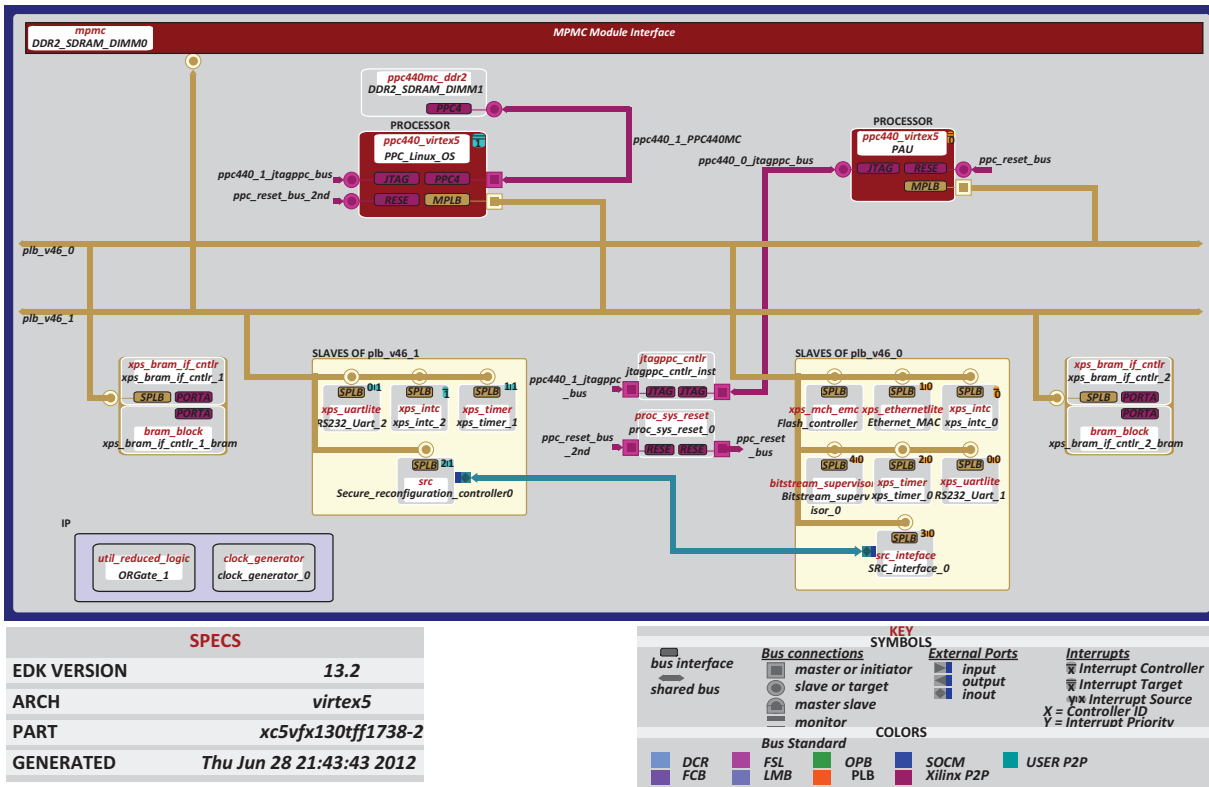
mpmc
DDR2_SDRAM_DIMM0

MPMC Module Interface

ppc440mc_ddr2
DDR2_SDRAM_DIMM1
PPC4

PROCESSOR
ppc440_virtex5
PPC_Linux_OS
ppc440_1_jtagppc_bus
JTAG
PPC4
ppc_reset_bus_2nd
RESE
MPLB

ppc440_1_PPC440MC

ppc440_0_jtagppc_bus

PROCESSOR
ppc440_virtex5
PAU
JTAG
RESE
MPLB
ppc_reset_bus

plb_v46_0

plb_v46_1

xps_bram_if_cntlr
xps_bram_if_cntlr_1
SPLB
PORTA
PORTA
bram_block
xps_bram_if_cntlr_1_bram

SLAVES OF plb_v46_1
SPLB 0:1
SPLB 1
SPLB 1:1
xps_uartlite
RS232_Uart_2
xps_intc
xps_intc_2
xps_timer
xps_timer_1
SPLB 2:1
src
Secure_reconfiguration_controller0

jtagppc_cntlr
jtagppc_cntlr_inst
ppc440_1_jtagppc_bus
JTAG
JTAG
proc_sys_reset
proc_sys_reset_0
ppc_reset_bus_2nd
RESE
RESE
ppc_reset_bus

SLAVES OF plb_v46_0
SPLB
SPLB 1:0
SPLB 0
xps_mch_emc
Flash_controller
xps_ethernetlite
Ethernet_MAC
xps_intc
xps_intc_0
SPLB 4:0
SPLB 2:0
SPLB 0:0
bitstream_supervisor
Bitstream_supervisor_0
xps_timer
xps_timer_0
xps_uartlite
RS232_Uart_1
SPLB 3:0
src_inteface
SRC_interface_0

xps_bram_if_cntlr
xps_bram_if_cntlr_2
SPLB
PORTA
PORTA
bram_block
xps_bram_if_cntlr_2_bram

IP
util_reduced_logic
ORGate_1
clock_generator
clock_generator_0

SPECS
| EDK VERSION | 13.2 |
|---|---|
| ARCH | virtex5 |
| PART | xc5vfx130tff1738-2 |
| GENERATED | Thu Jun 28 21:43:43 2012 |

KEY
SYMBOLS
bus interface
shared bus
Bus connections
master or initiator
slave or target
master slave
monitor
External Ports
input
output
inout
Interrupts
Interrupt Controller
Interrupt Target
Interrupt Source
X = Controller ID
Y = Interrupt Priority
COLORS
Bus Standard
DCR
FCB
FSL
LMB
OPB
PLB
SOCM
Xilinx P2P
USER P2P